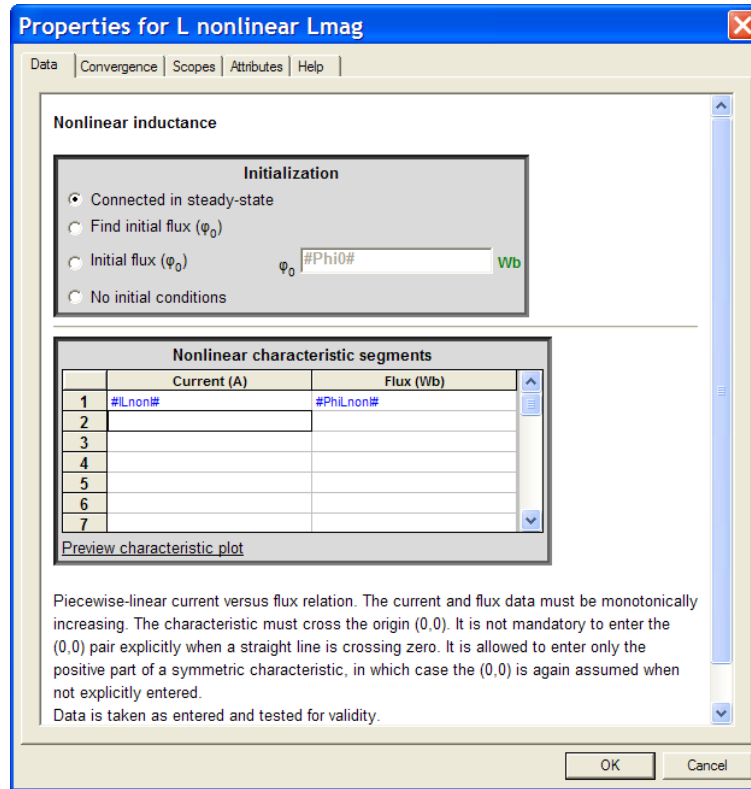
Properties for L nonlinear Lmag

Data | Convergence | Scopes | Attributes | Help

Nonlinear inductance

Initialization

Connected in steady-state

Find initial flux ($\varphi_0$)

Initial flux ($\varphi_0$) $\varphi_0$ #Phi0# Wb

No initial conditions

Nonlinear characteristic segments

| | Current (A) | Flux (Wb) |
|---|---|---|
| 1 | #ILnonl# | #PhiLnonl# |
| 2 | | |
| 3 | | |
| 4 | | |
| 5 | | |
| 6 | | |
| 7 | | |

Preview characteristic plot

Piecewise-linear current versus flux relation. The current and flux data must be monotonically increasing. The characteristic must cross the origin (0,0). It is not mandatory to enter the (0,0) pair explicitly when a straight line is crossing zero. It is allowed to enter only the positive part of a symmetric characteristic, in which case the (0,0) is again assumed when not explicitly entered.
Data is taken as entered and tested for validity.

OK Cancel